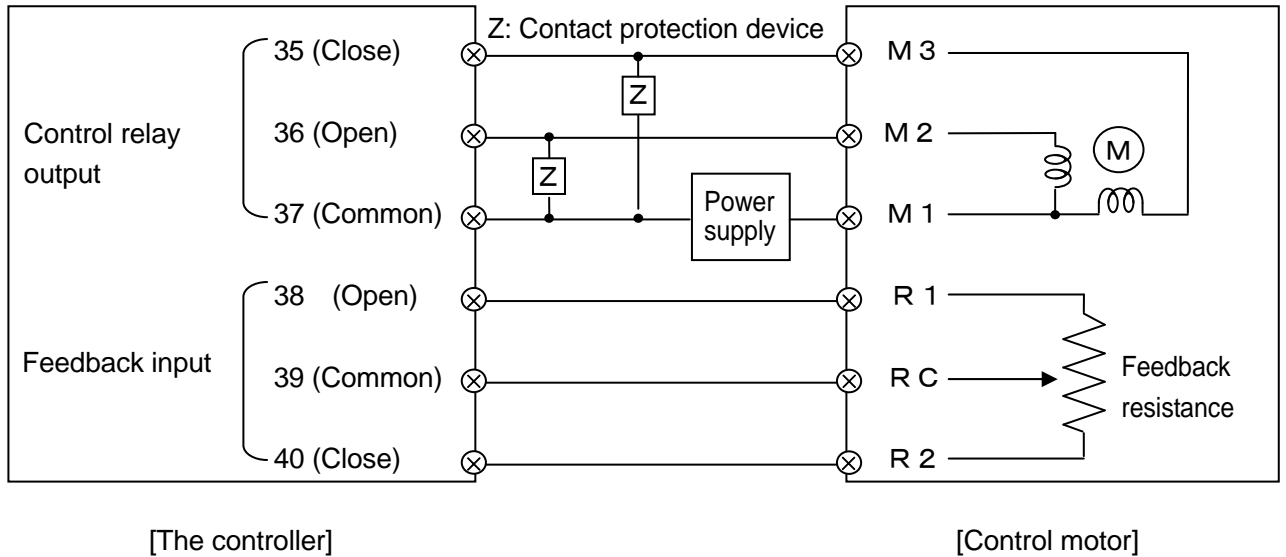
Z: Contact protection device

Control relay output

35 (Close)

36 (Open)

37 (Common)

Z

Z

Power supply

M 3

M 2

M 1

M

Feedback input

38 (Open)

39 (Common)

40 (Close)

R 1

R C

R 2

Feedback resistance

[The controller]

[Control motor]